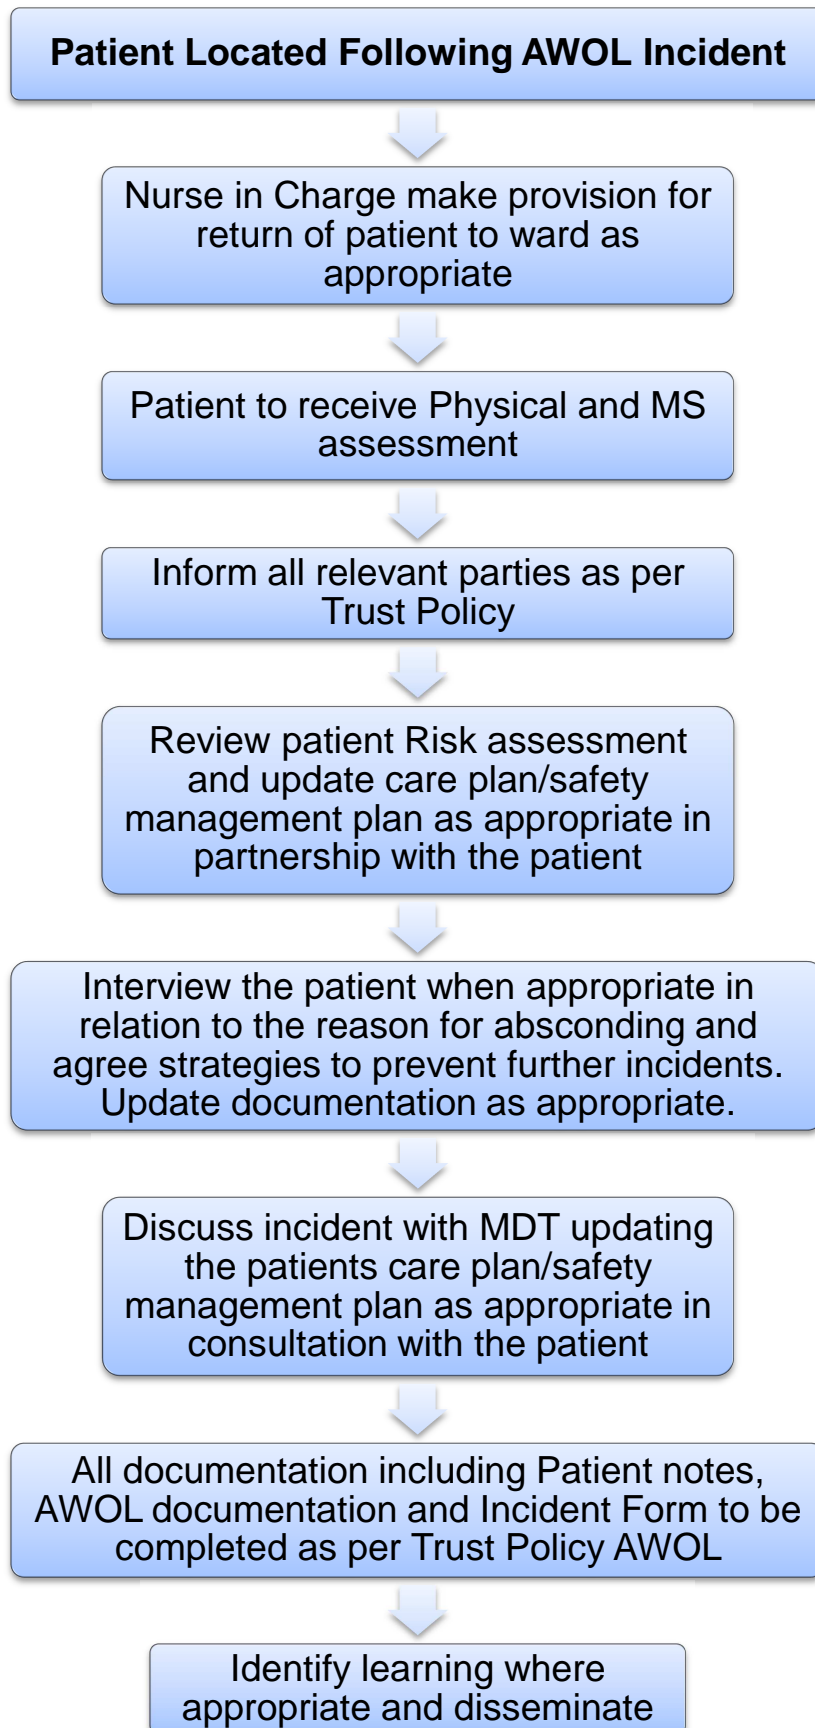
**Patient Located Following AWOL Incident**

Nurse in Charge make provision for return of patient to ward as appropriate

Patient to receive Physical and MS assessment

Inform all relevant parties as per Trust Policy

Review patient Risk assessment and update care plan/safety management plan as appropriate in partnership with the patient

Interview the patient when appropriate in relation to the reason for absconding and agree strategies to prevent further incidents. Update documentation as appropriate.

Discuss incident with MDT updating the patients care plan/safety management plan as appropriate in consultation with the patient

All documentation including Patient notes, AWOL documentation and Incident Form to be completed as per Trust Policy AWOL

Identify learning where appropriate and disseminate